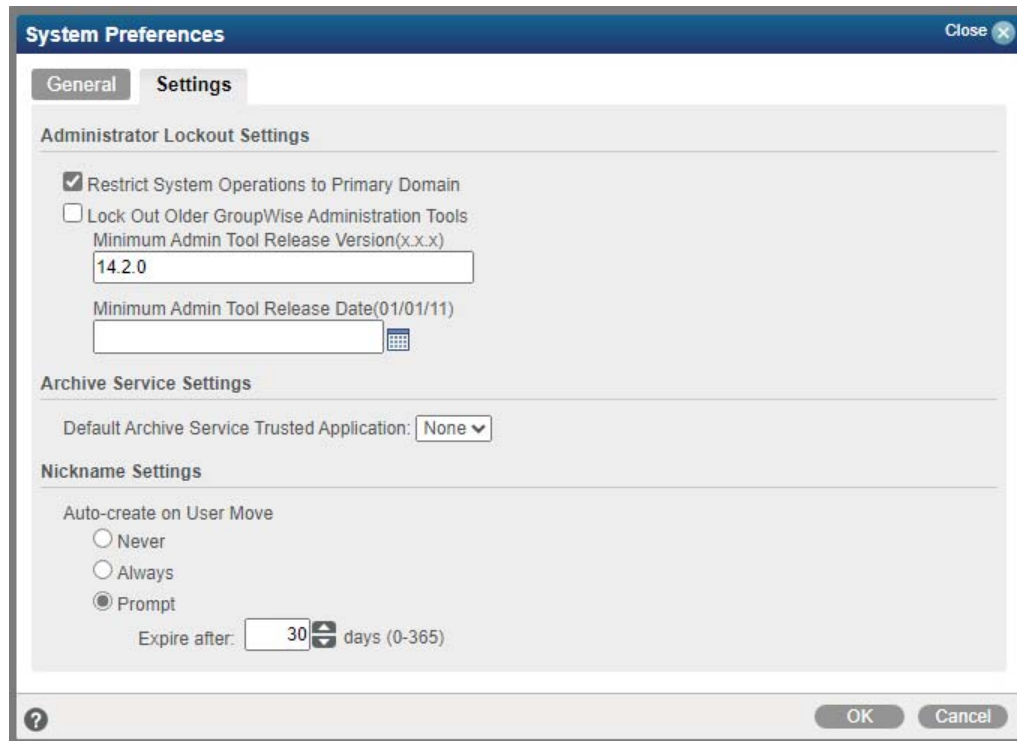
System Preferences

Close

General Settings

Administrator Lockout Settings

Restrict System Operations to Primary Domain

Lock Out Older GroupWise Administration Tools

Minimum Admin Tool Release Version(x.x.x)

14.2.0

Minimum Admin Tool Release Date(01/01/11)

Archive Service Settings

Default Archive Service Trusted Application: None

Nickname Settings

Auto-create on User Move

Never

Always

Prompt

Expire after: 30 days (0-365)

?

OK Cancel